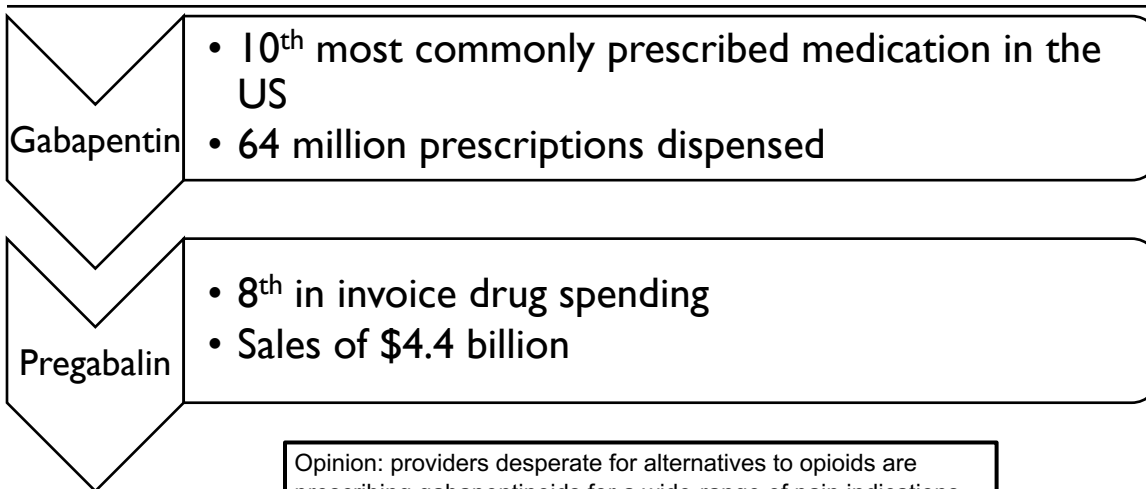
Gabapentin

• 10$^{th}$ most commonly prescribed medication in the US
• 64 million prescriptions dispensed

Pregabalin

• 8$^{th}$ in invoice drug spending
• Sales of \$4.4 billion

Opinion: providers desperate for alternatives to opioids are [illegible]